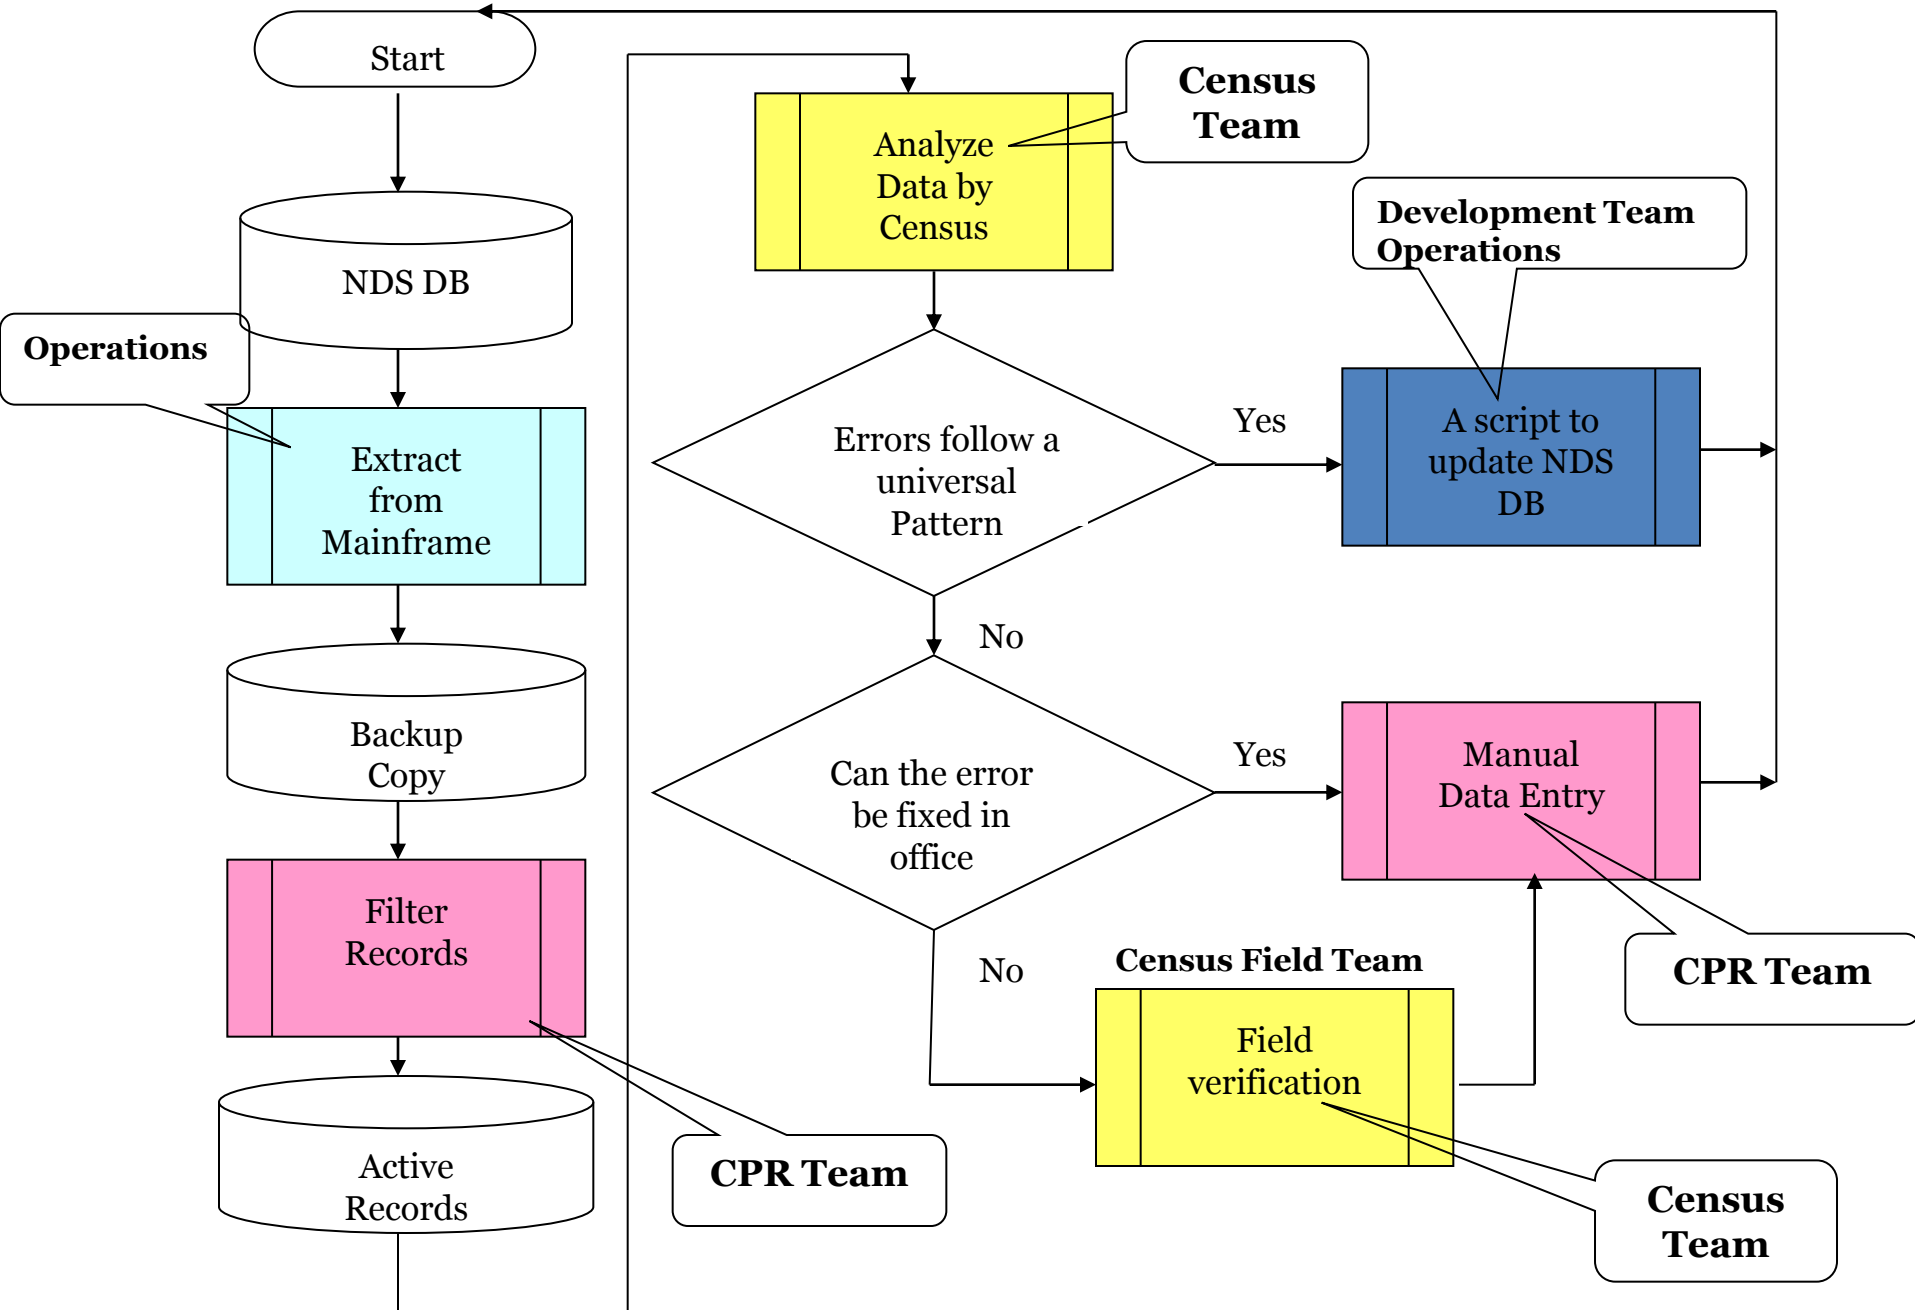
Start

NDS DB

Operations

Extract from Mainframe

Backup Copy

Filter Records

Active Records

CPR Team

Analyze Data by Census

Census Team

Development Team Operations

Errors follow a universal Pattern

Yes

A script to update NDS DB

No

Can the error be fixed in office

Yes

Manual Data Entry

CPR Team

No

Census Field Team

Field verification

Census Team